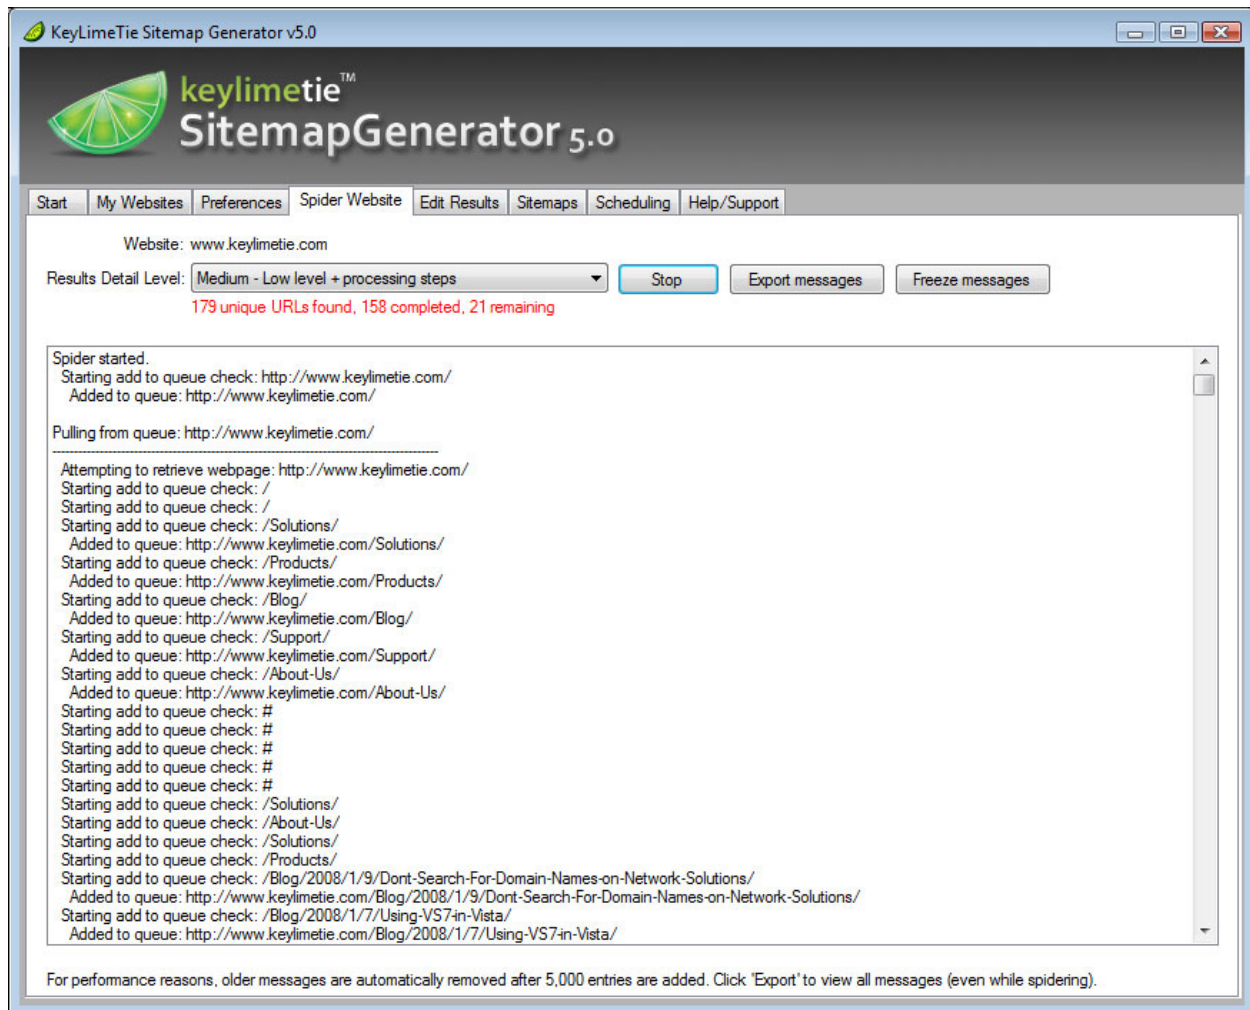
KeyLimeTie Sitemap Generator v5.0

keylimetie™
SitemapGenerator 5.0

Start | My Websites | Preferences | Spider Website | Edit Results | Sitemaps | Scheduling | Help/Support

Website: www.keylimetie.com

Results Detail Level: Medium - Low level + processing steps

Stop

Export messages

Freeze messages

179 unique URLs found, 158 completed, 21 remaining

Spider started.
Starting add to queue check: http://www.keylimetie.com/
Added to queue: http://www.keylimetie.com/

Pulling from queue: http://www.keylimetie.com/
--------------------------------------------------------------------------------
Attempting to retrieve webpage: http://www.keylimetie.com/
Starting add to queue check: /
Starting add to queue check: /
Starting add to queue check: /Solutions/
Added to queue: http://www.keylimetie.com/Solutions/
Starting add to queue check: /Products/
Added to queue: http://www.keylimetie.com/Products/
Starting add to queue check: /Blog/
Added to queue: http://www.keylimetie.com/Blog/
Starting add to queue check: /Support/
Added to queue: http://www.keylimetie.com/Support/
Starting add to queue check: /About-Us/
Added to queue: http://www.keylimetie.com/About-Us/
Starting add to queue check: #
Starting add to queue check: #
Starting add to queue check: #
Starting add to queue check: #
Starting add to queue check: #
Starting add to queue check: /Solutions/
Starting add to queue check: /About-Us/
Starting add to queue check: /Solutions/
Starting add to queue check: /Products/
Starting add to queue check: /Blog/2008/1/9/Dont-Search-For-Domain-Names-on-Network-Solutions/
Added to queue: http://www.keylimetie.com/Blog/2008/1/9/Dont-Search-For-Domain-Names-on-Network-Solutions/
Starting add to queue check: /Blog/2008/1/7/Using-VS7-in-Vista/
Added to queue: http://www.keylimetie.com/Blog/2008/1/7/Using-VS7-in-Vista/

For performance reasons, older messages are automatically removed after 5,000 entries are added. Click 'Export' to view all messages (even while spidering).